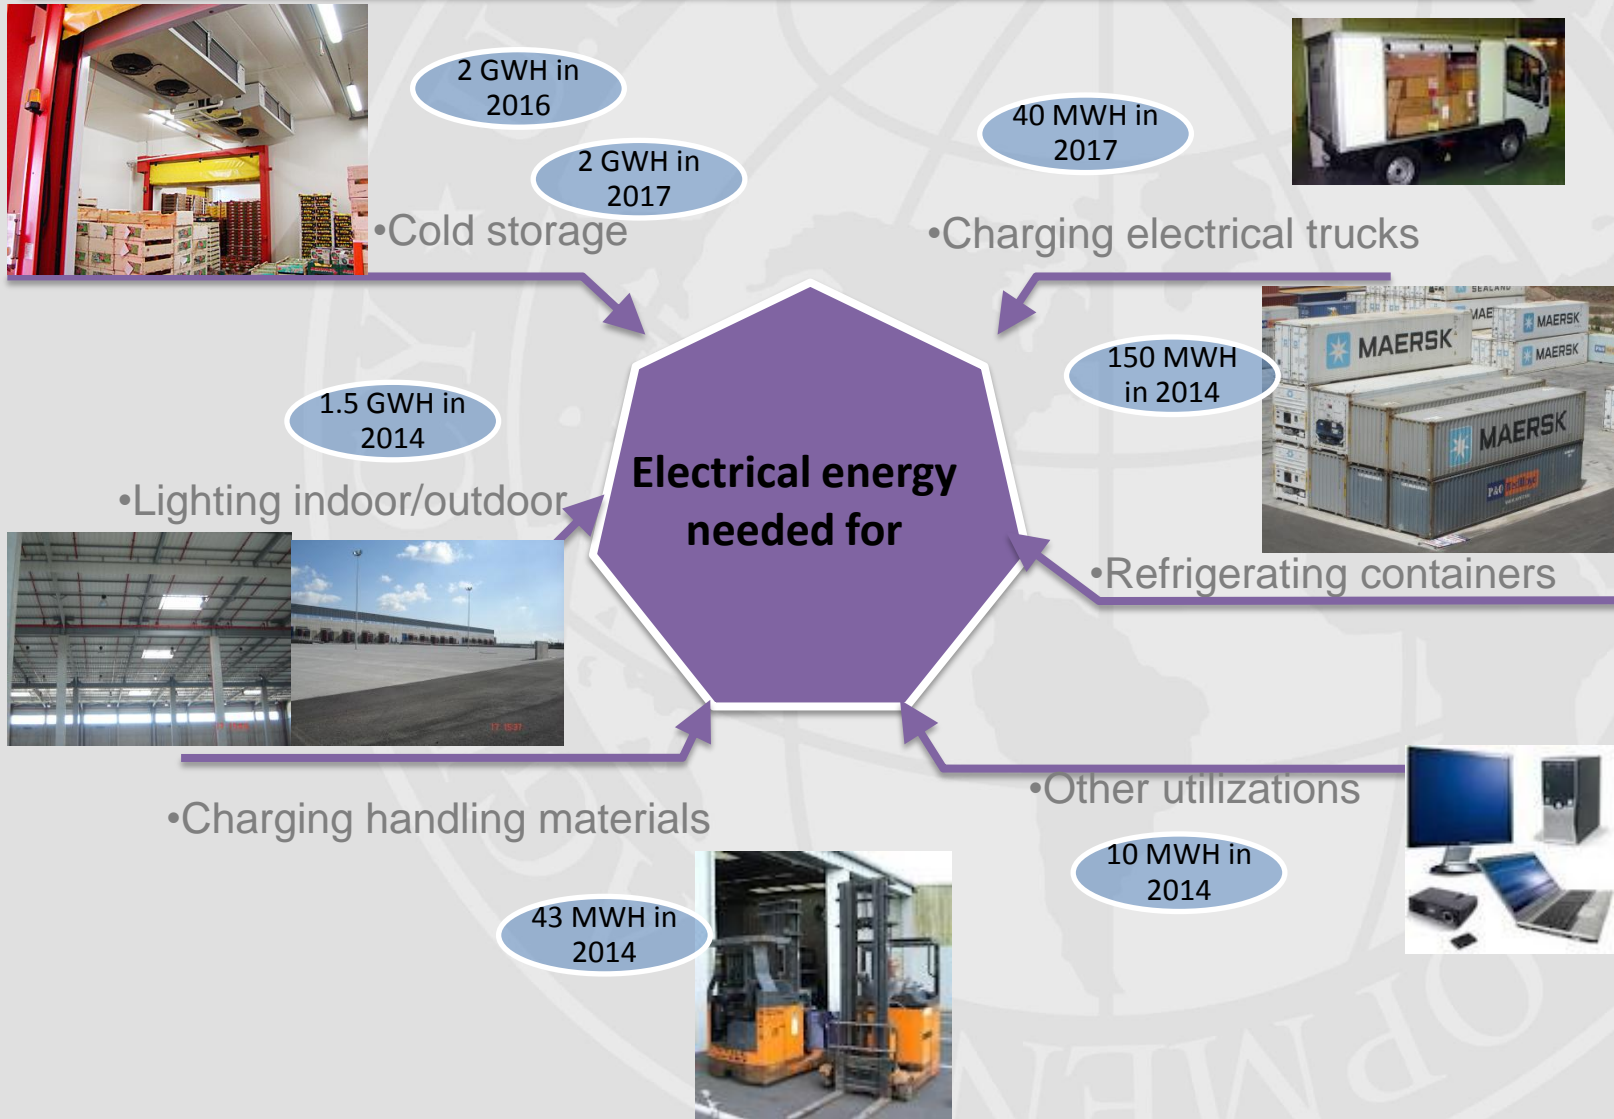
2 GWH in 2016

2 GWH in 2017

•Cold storage

40 MWH in 2017

•Charging electrical trucks

150 MWH in 2014

MAERSK

MAERSK

MAERSK

MAERSK

1.5 GWH in 2014

•Lighting indoor/outdoor

Electrical energy needed for

•Refrigerating containers

•Other utilizations

•Charging handling materials

10 MWH in 2014

43 MWH in 2014